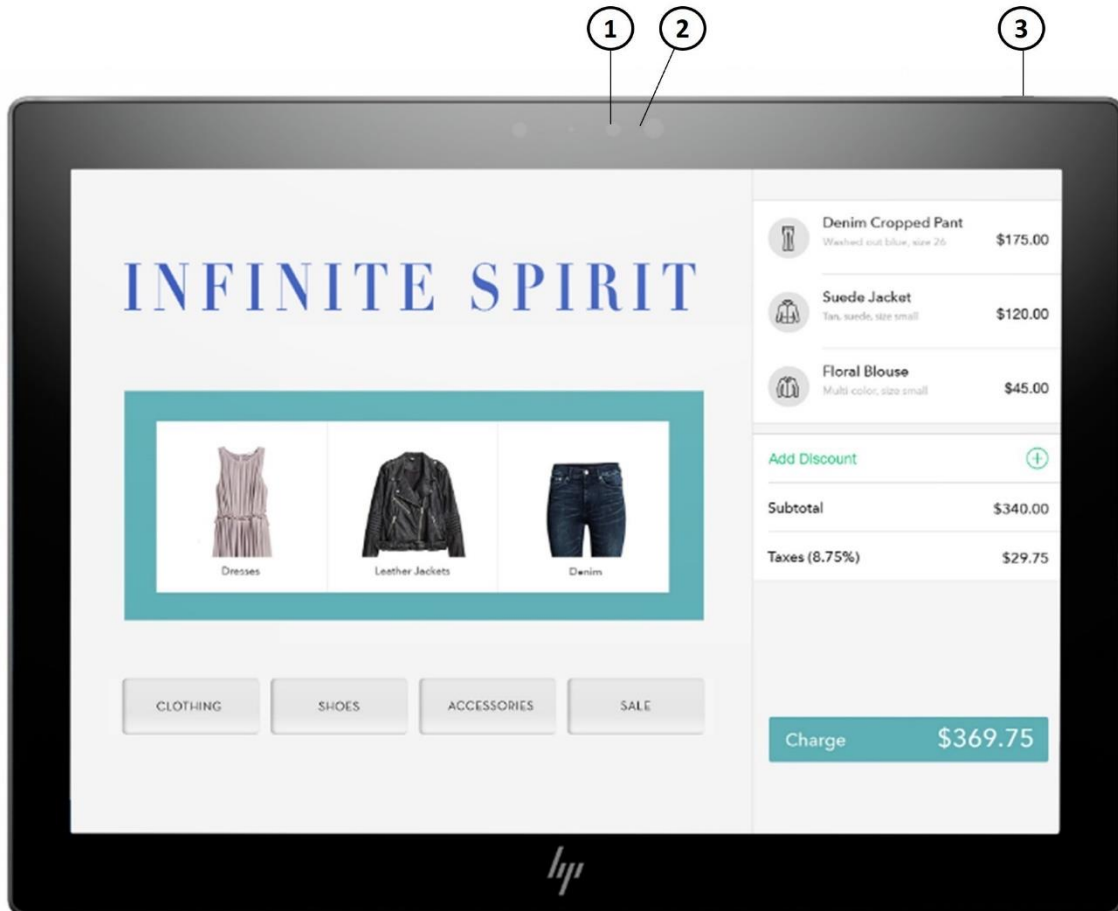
1 2 3

INFINITE SPIRIT

Dresses
Leather Jackets
Denim

CLOTHING
SHOES
ACCESSORIES
SALE

Denim Cropped Pant
Washed out blue, size 26
$175.00

Suede Jacket
Tan, suede, size small
$120.00

Floral Blouse
Multi color, size small
$45.00

Add Discount

Subtotal $340.00

Taxes (8.75%) $29.75

Charge $369.75

hp